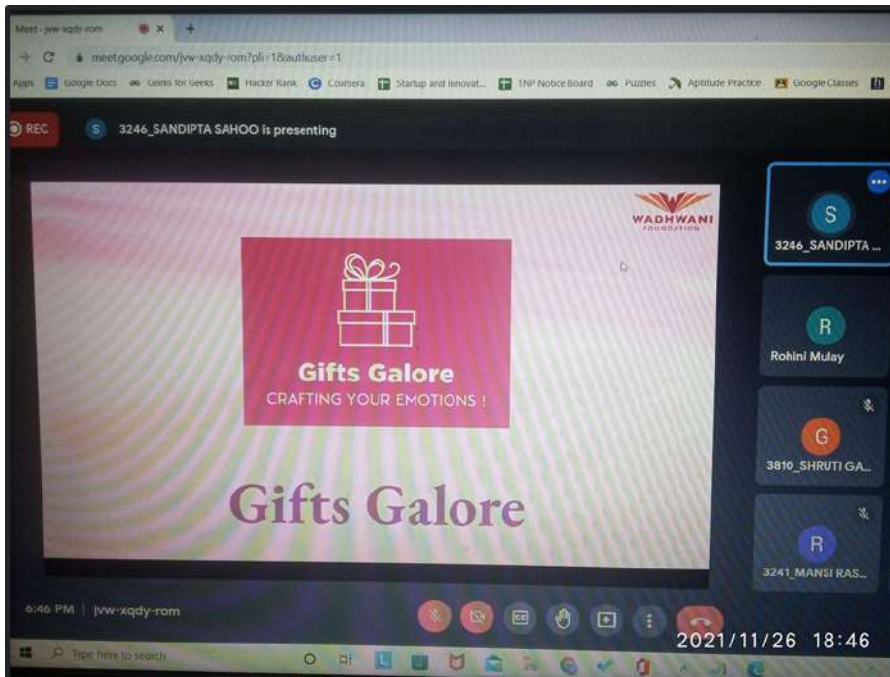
Meet - jvw-xqdy-rom
meet.google.com/jvw-xqdy-rom?pli=1&authuser=1
Apps Google Docs Geeks for Geeks Hacker Rank Coursera Startup and Innovat... TNP Notice Board Puzzles Aptitude Practice Google Classes

REC
S 3246_SANDIPTA SAHOO is presenting

WADHWANI FOUNDATION

Gifts Galore
CRAFTING YOUR EMOTIONS !

Gifts Galore

S 3246_SANDIPTA ...
R Rohini Mulay
G 3810_SHRUTI GA...
R 3241_MANSI RAS...

6:46 PM | jvw-xqdy-rom

Type here to search

2021/11/26 18:46